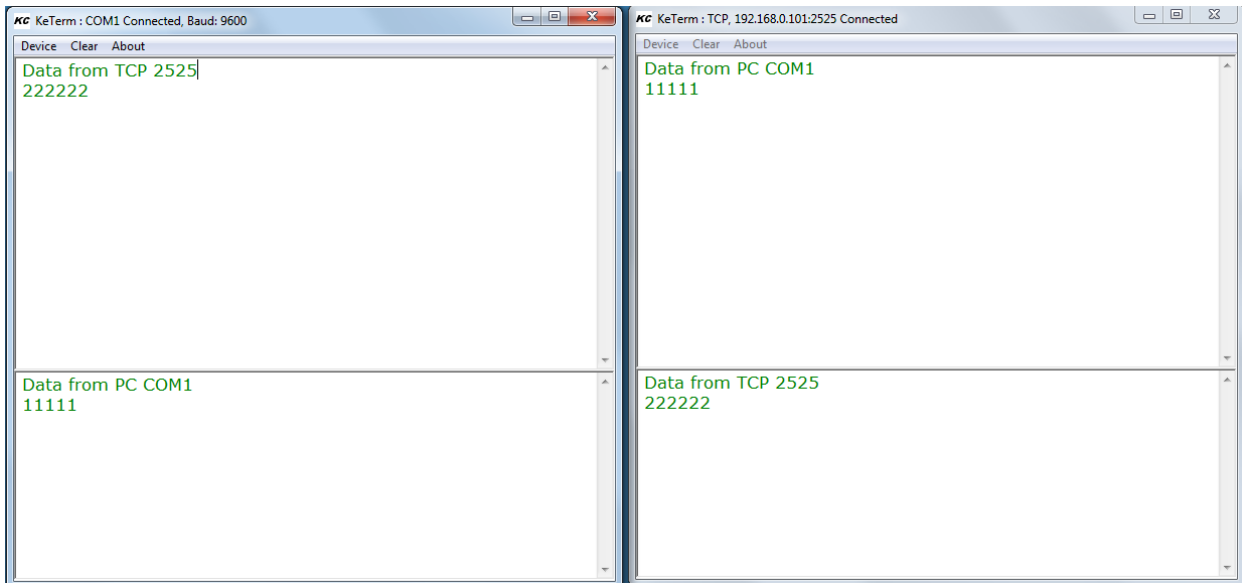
KC KeTerm : COM1 Connected, Baud: 9600

Device Clear About

Data from TCP 2525
222222

Data from PC COM1
11111

KC KeTerm : TCP, 192.168.0.101:2525 Connected

Device Clear About

Data from PC COM1
11111

Data from TCP 2525
222222